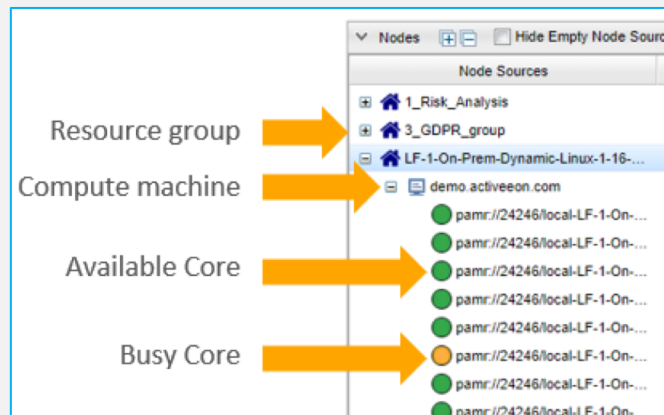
Nodes

Hide Empty Node Sourc

Node Sources

1_Risk_Analysis

3_GDPR_group

LF-1-On-Prem-Dynamic-Linux-1-16-...

demo.activeeon.com

pamr://24246/local-LF-1-On-...

pamr://24246/local-LF-1-On-...

pamr://24246/local-LF-1-On-...

pamr://24246/local-LF-1-On-...

pamr://24246/local-LF-1-On-...

pamr://24246/local-LF-1-On-...

pamr://24246/local-LF-1-On-...

pamr://24246/local-LF-1-On-

Resource group

Compute machine

Available Core

Busy Core